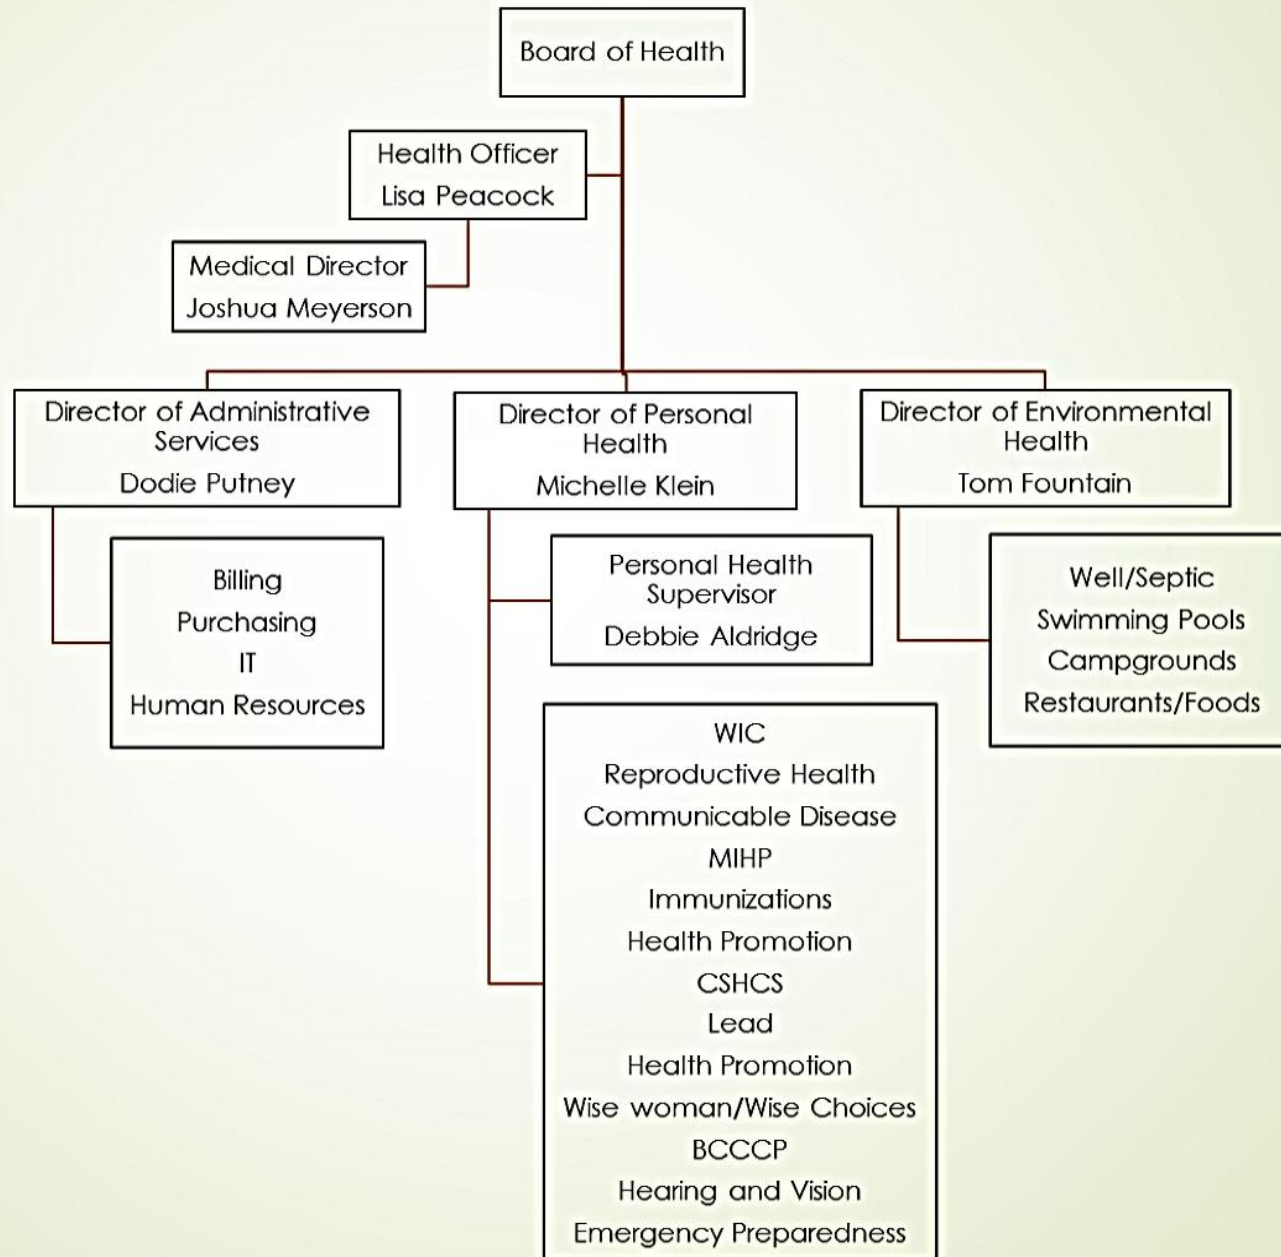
Board of Health

Health Officer
Lisa Peacock

Medical Director
Joshua Meyerson

Director of Administrative Services
Dodie Putney

Director of Personal Health
Michelle Klein

Director of Environmental Health
Tom Fountain

Billing
Purchasing
IT
Human Resources

Personal Health Supervisor
Debbie Aldridge

Well/Septic
Swimming Pools
Campgrounds
Restaurants/Foods

WIC
Reproductive Health
Communicable Disease
MIHP
Immunizations
Health Promotion
CSHCS
Lead
Health Promotion
Wise woman/Wise Choices
BCCCP
Hearing and Vision
Emergency Preparedness